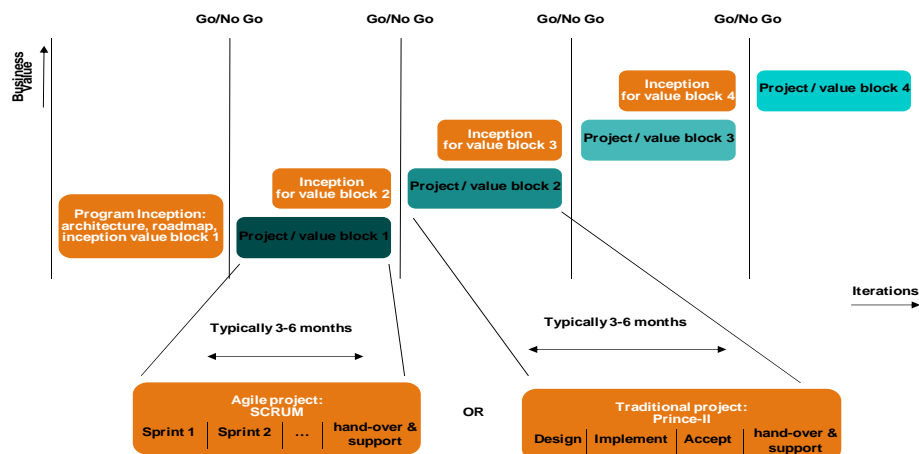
Go/No Go
Go/No Go
Go/No Go
Go/No Go

Business Value

Inception for value block 4
Project / value block 4

Inception for value block 3
Project / value block 3

Inception for value block 2
Project / value block 2

Program Inception: architecture, roadmap, inception value block 1
Project / value block 1

Iterations

Typically 3-6 months

Typically 3-6 months

Agile project: SCRUM
Sprint 1 | Sprint 2 | ... | hand-over & support

OR

Traditional project: Prince-II
Design | Implement | Accept | hand-over & support